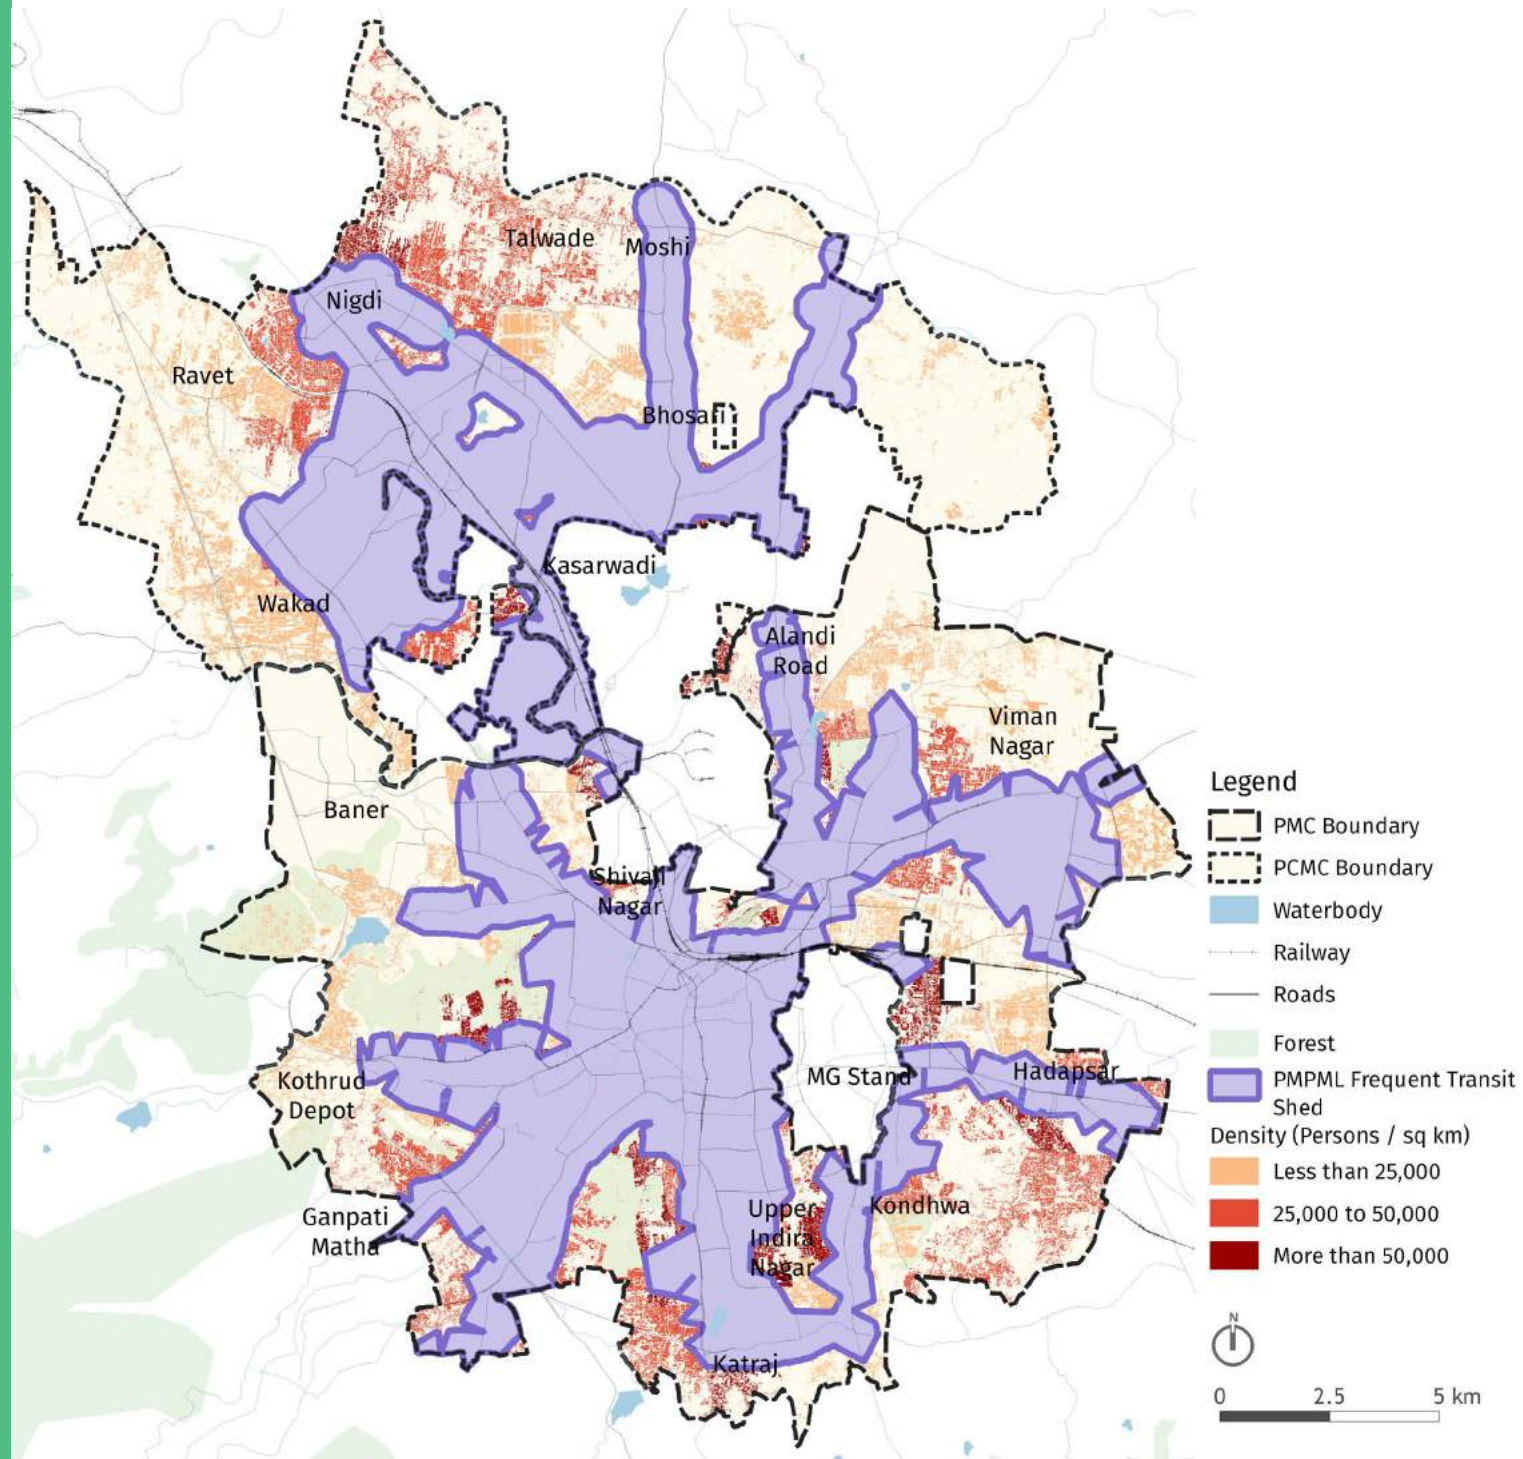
Talwade
Moshi
Nigdi
Ravet
Bhosari
Kasarwadi
Wakad
Alandi Road
Viman Nagar
Baner
Shivaji Nagar
Kothrud Depot
MG Stand
Hadapsar
Ganpati Matha
Upper Indira Nagar
Kondhwa
Katraj

Legend
PMC Boundary
PCMC Boundary
Waterbody
Railway
Roads
Forest
PMPML Frequent Transit Shed
Density (Persons / sq km)
Less than 25,000
25,000 to 50,000
More than 50,000

N
0 2.5 5 km